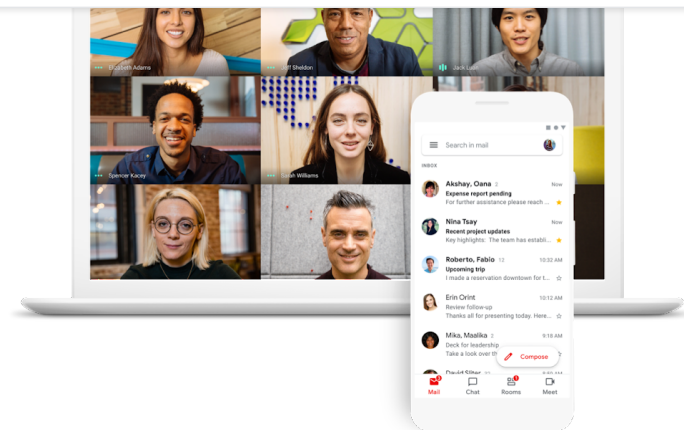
Elizabeth Adams
Jeff Sheldon
Jack Luo
Spencer Kacey
Sarah Williams

Search in mail
INBOX
Akshay, Oana 2 Now
Expense report pending
For further assistance please reach ...
Nina Tsay Now
Recent project updates
Key highlights: The team has establi...
Roberto, Fabio 12 10:32 AM
Upcoming trip
I made a reservation downtown for t...
Erin Orint 10:12 AM
Review follow-up
Thanks all for presenting today. Here...
Mika, Maalika 2 9:18 AM
Deck for leadership
Take a look over th
David Sliter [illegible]
Compose
Mail
Chat
Rooms
Meet